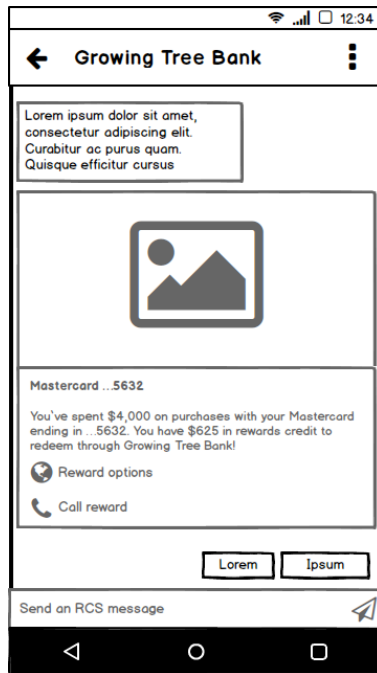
12:34

Growing Tree Bank

Lorem ipsum dolor sit amet, consectetur adipiscing elit. Curabitur ac purus quam. Quisque efficitur cursus

Mastercard ...5632

You've spent $4,000 on purchases with your Mastercard ending in ...5632. You have $625 in rewards credit to redeem through Growing Tree Bank!

Reward options

Call reward

Lorem

Ipsum

Send an RCS message